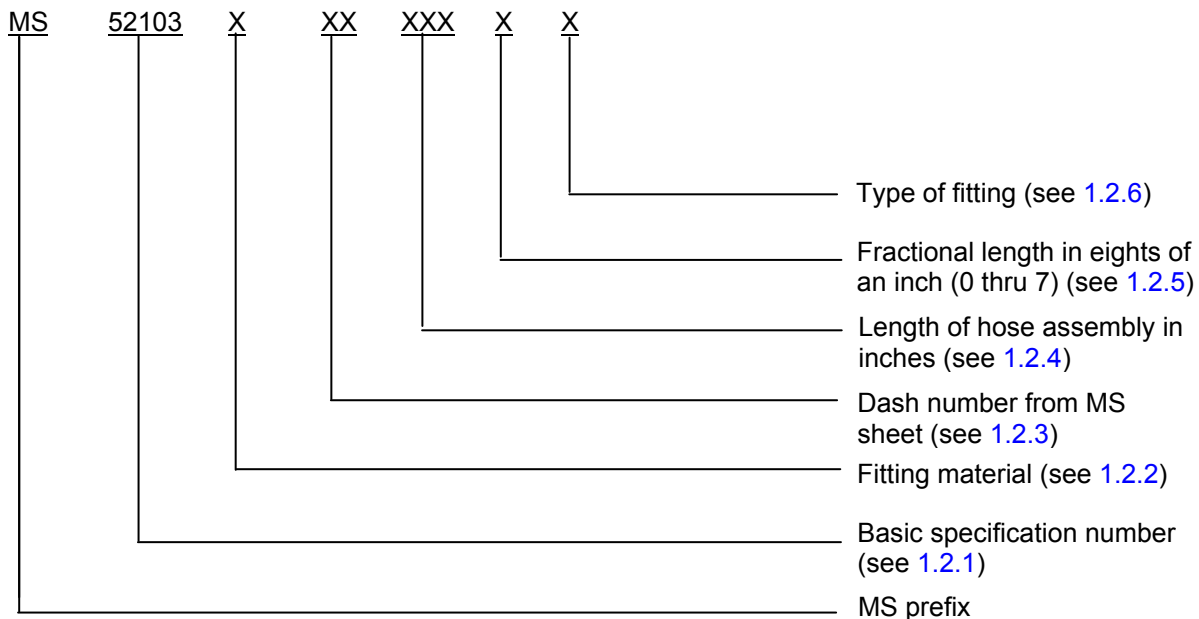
MS 52103 X XX XXX X X

Type of fitting (see 1.2.6)

Fractional length in eights of an inch (0 thru 7) (see 1.2.5)

Length of hose assembly in inches (see 1.2.4)

Dash number from MS sheet (see 1.2.3)

Fitting material (see 1.2.2)

Basic specification number (see 1.2.1)

MS prefix